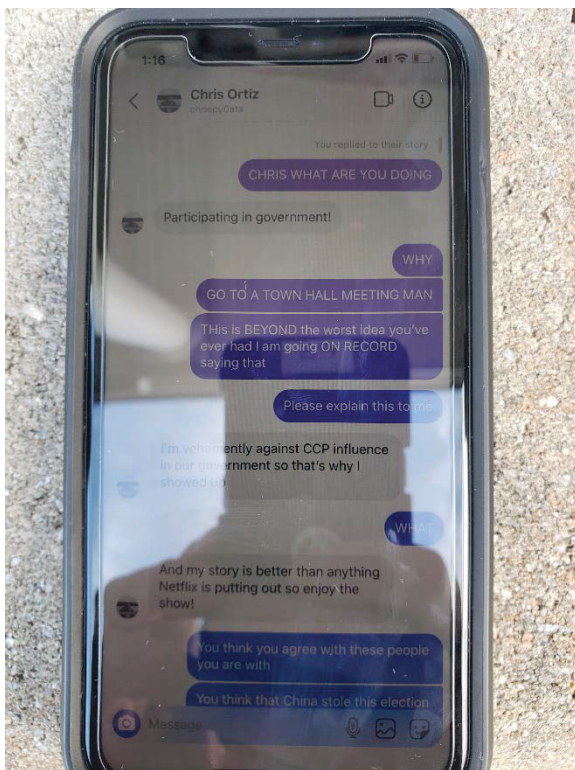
1:16

Chris Ortiz
chrispyOats

You replied to their story

CHRIS WHAT ARE YOU DOING

Participating in government!

WHY

GO TO A TOWN HALL MEETING MAN

THis is BEYOND the worst idea you've ever had I am going ON RECORD saying that

Please explain this to me

I'm vehemently against CCP influence in our government so that's why I showed up

WHAT

And my story is better than anything Netflix is putting out so enjoy the show!

You think you agree with these people you are with

You think that China stole this election

Message...